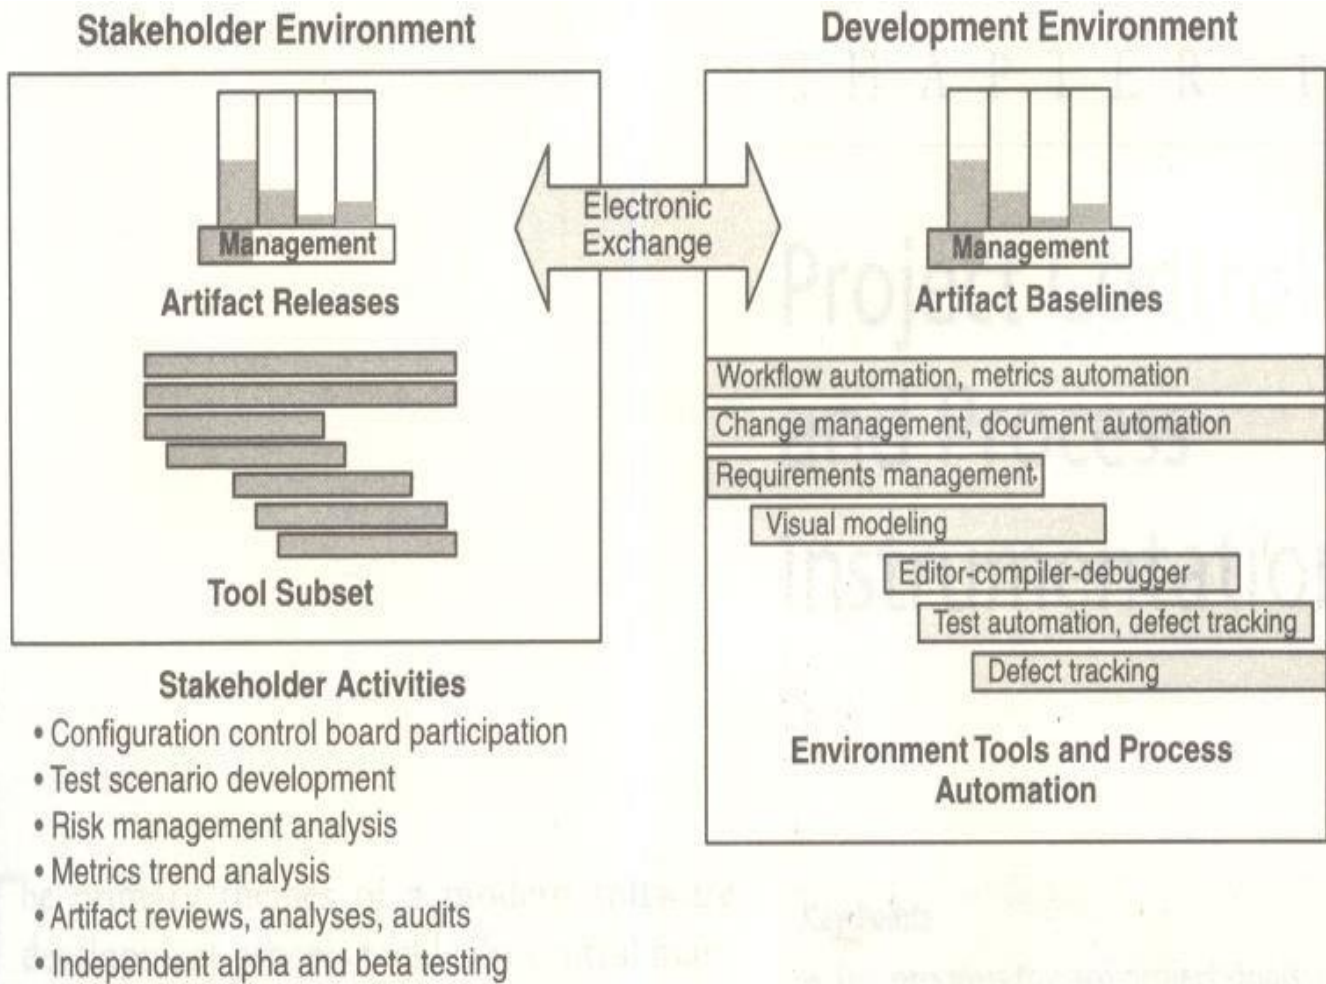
Stakeholder Environment

Development Environment

Management

Artifact Releases

Electronic Exchange

Management

Artifact Baselines

Tool Subset

Workflow automation, metrics automation

Change management, document automation

Requirements management

Visual modeling

Editor-compiler-debugger

Test automation, defect tracking

Defect tracking

Environment Tools and Process Automation

Stakeholder Activities

• Configuration control board participation
• Test scenario development
• Risk management analysis
• Metrics trend analysis
• Artifact reviews, analyses, audits
• Independent alpha and beta testing